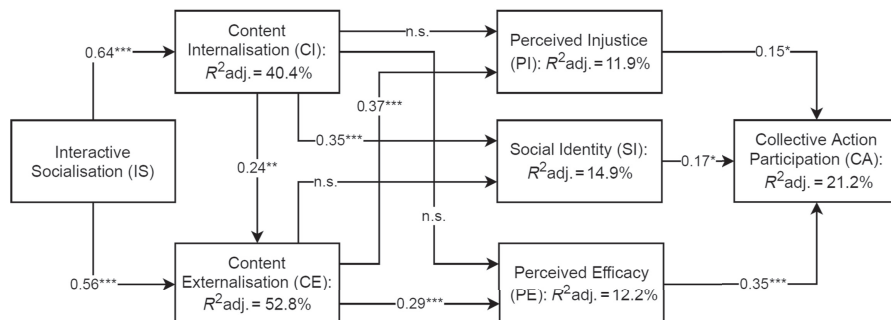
0.64***

Content Internalisation (CI): $R^2$adj. = 40.4%

n.s.

Perceived Injustice (PI): $R^2$adj. = 11.9%

0.15*

0.37***

Interactive Socialisation (IS)

0.24**

0.35***

Social Identity (SI): $R^2$adj. = 14.9%

0.17*

Collective Action Participation (CA): $R^2$adj. = 21.2%

n.s.

n.s.

0.56***

Content Externalisation (CE): $R^2$adj. = 52.8%

0.29***

Perceived Efficacy (PE): $R^2$adj. = 12.2%

0.35***